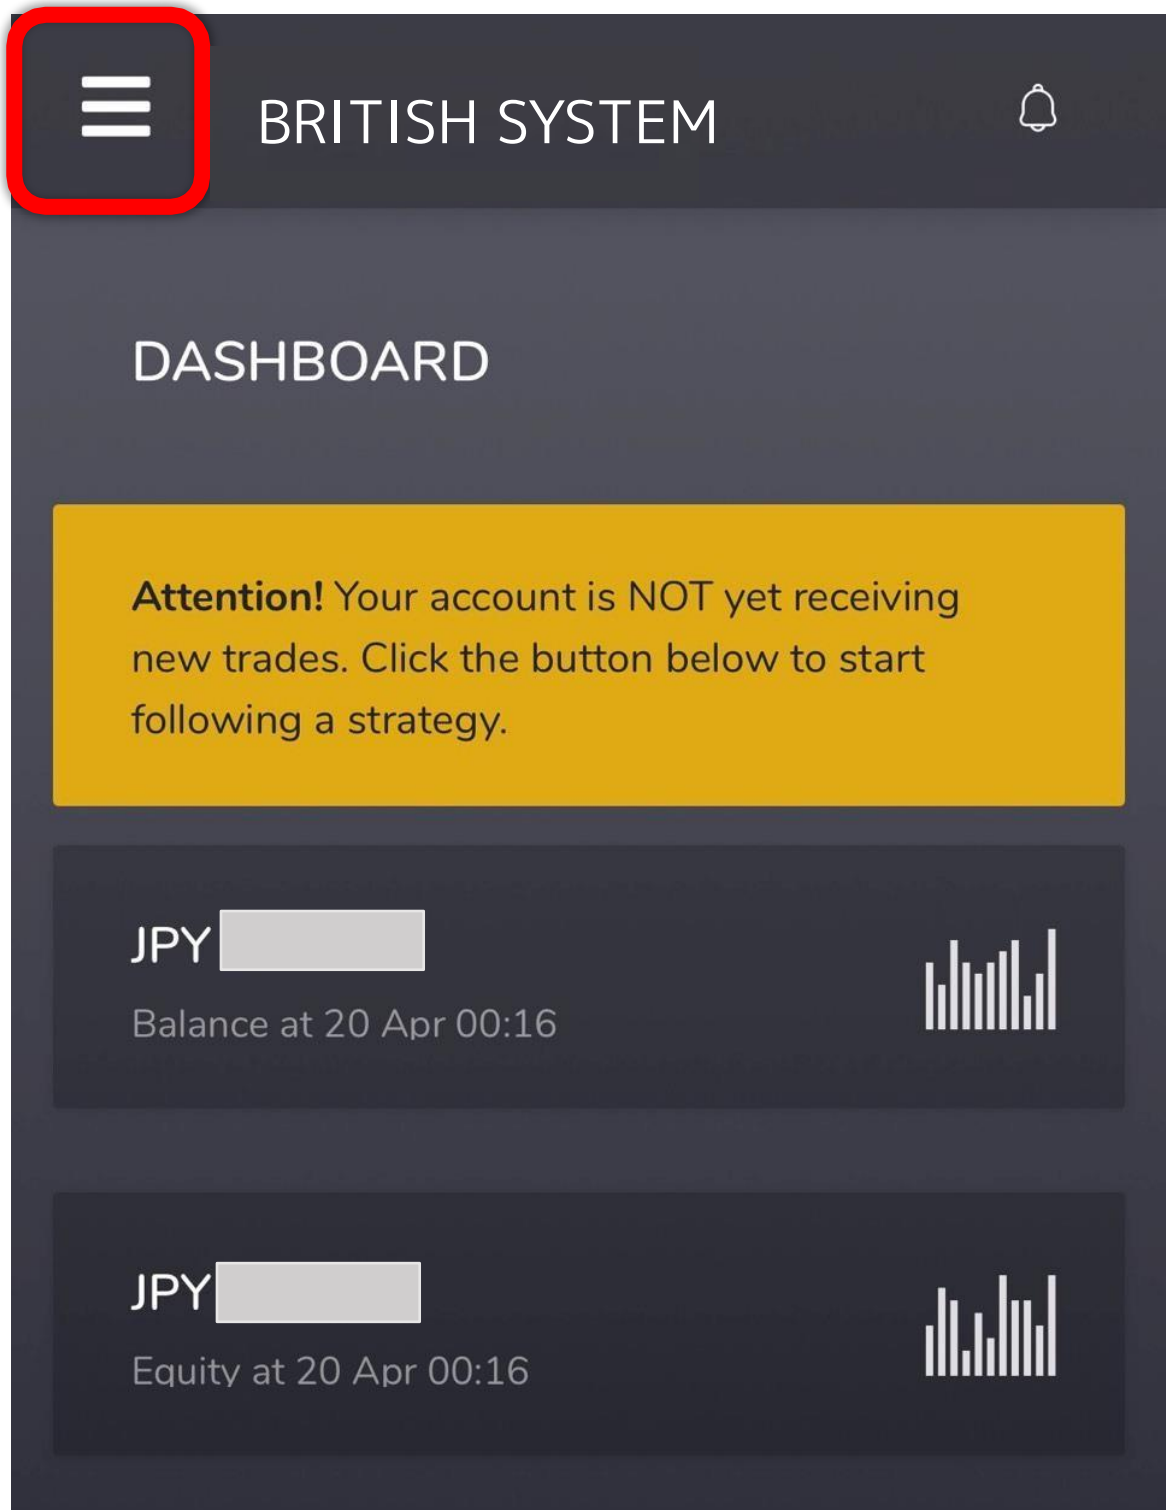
BRITISH SYSTEM

DASHBOARD

**Attention!** Your account is NOT yet receiving new trades. Click the button below to start following a strategy.

JPY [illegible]

Balance at 20 Apr 00:16

JPY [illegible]

Equity at 20 Apr 00:16